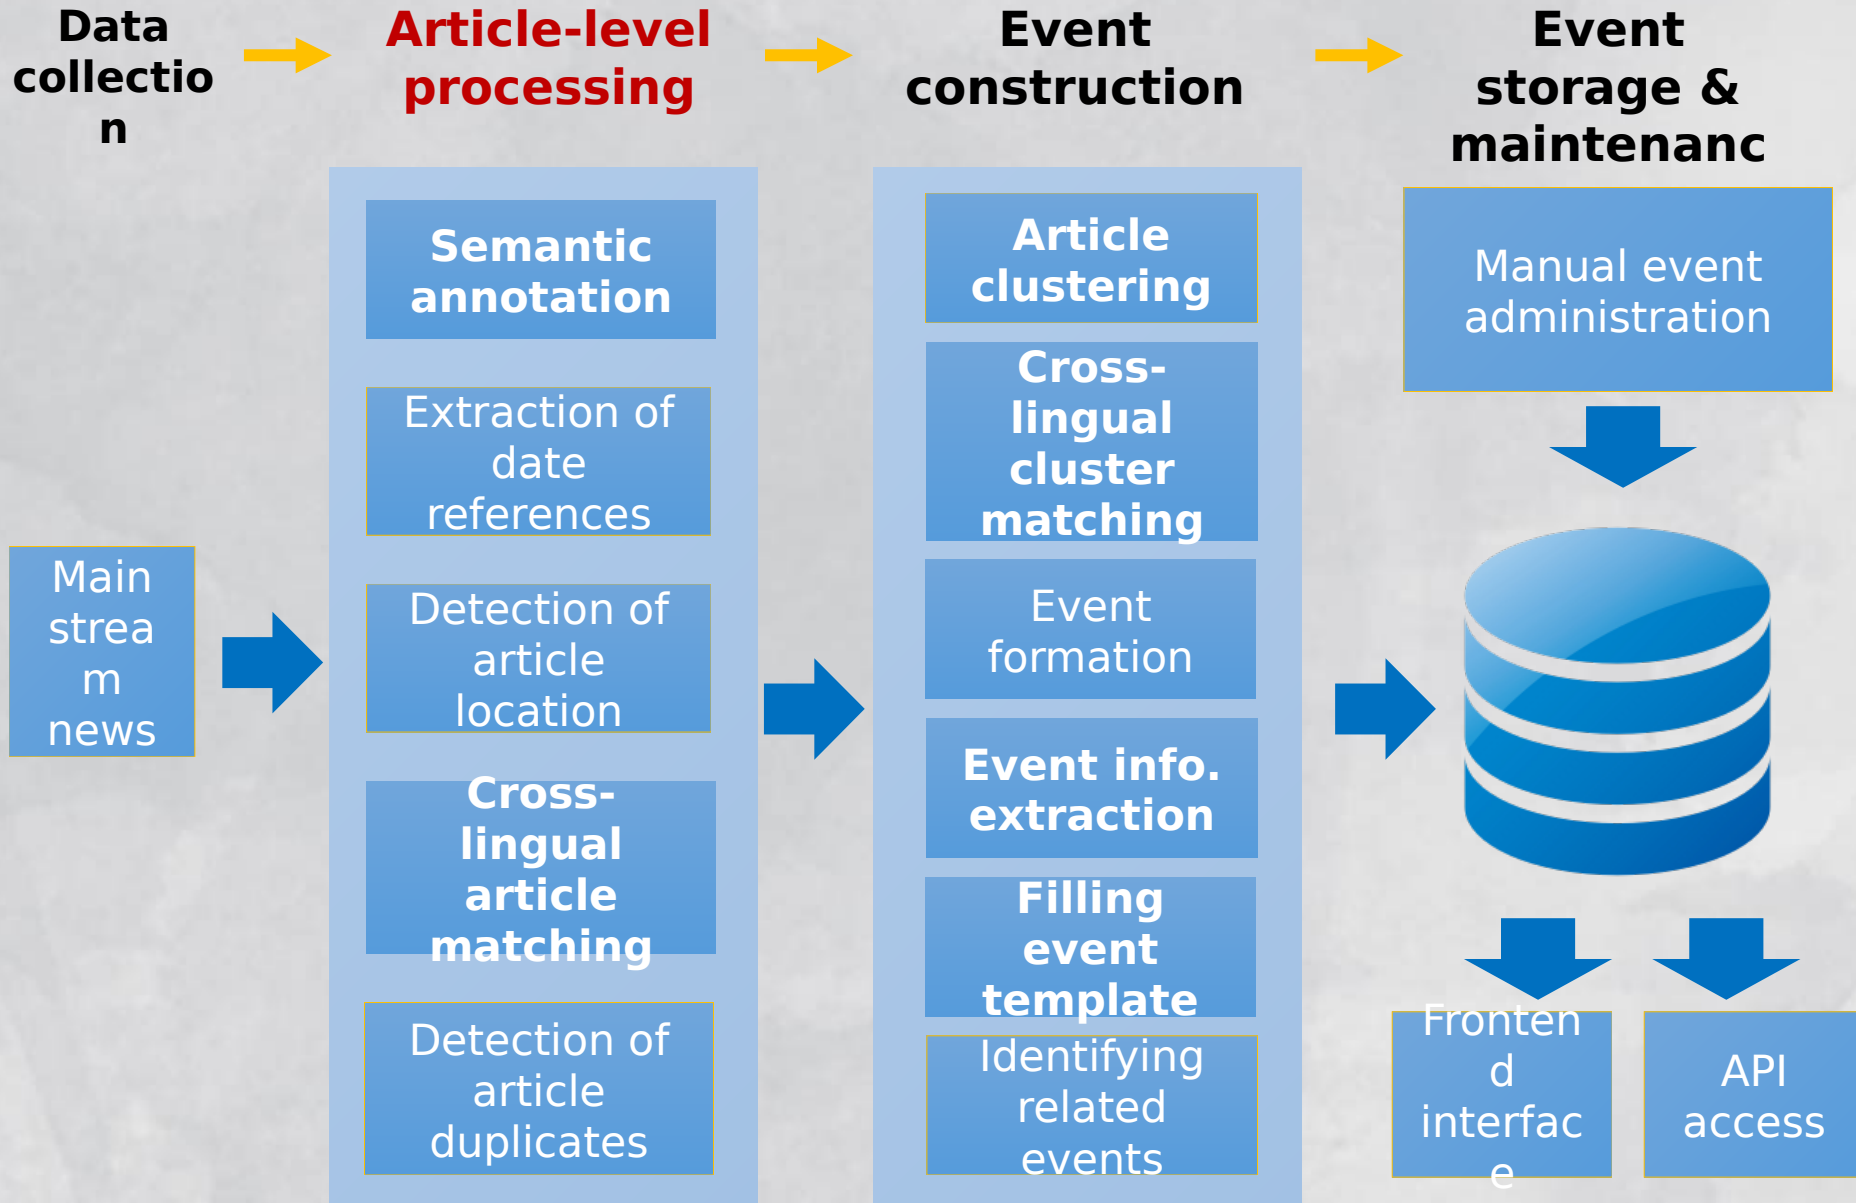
Data collectio n

Article-level processing

Event construction

Event storage & maintenanc

Semantic annotation

Extraction of date references

Detection of article location

Cross-lingual article matching

Detection of article duplicates

Article clustering

Cross-lingual cluster matching

Event formation

Event info. extraction

Filling event template

Identifying related events

Manual event administration

Main strea m news

Fronten d interfac e

API access